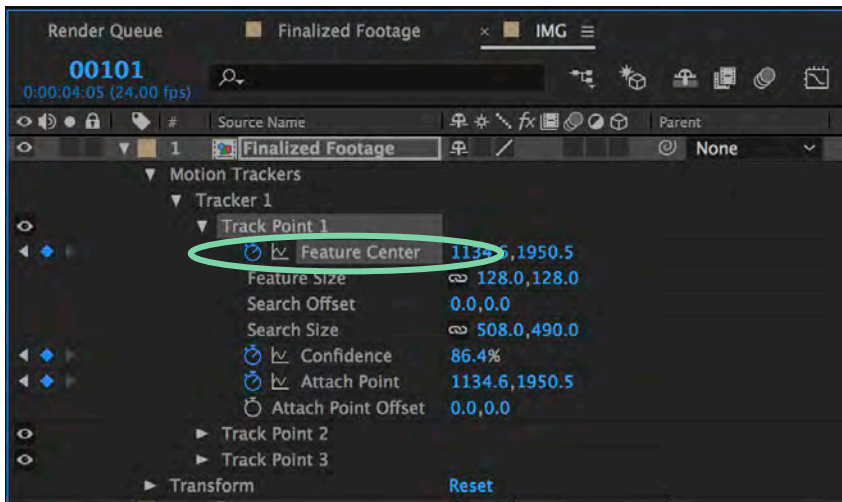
Render Queue | Finalized Footage | × IMG ≡

00101
0:00:04:05 (24.00 fps)

# | Source Name | Parent

1 Finalized Footage | None

Motion Trackers
Tracker 1
Track Point 1
Feature Center 1134.6,1950.5
Feature Size 128.0,128.0
Search Offset 0.0,0.0
Search Size 508.0,490.0
Confidence 86.4%
Attach Point 1134.6,1950.5
Attach Point Offset 0.0,0.0
Track Point 2
Track Point 3
Transform Reset